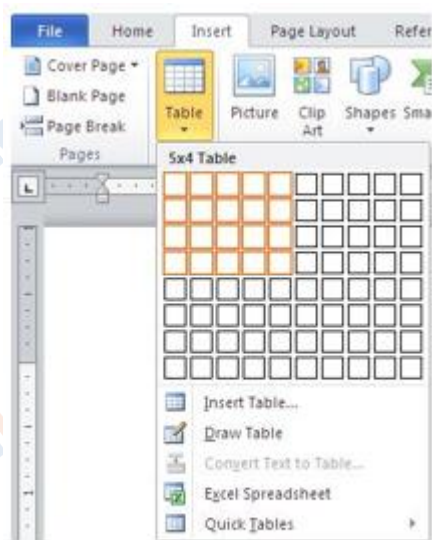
File Home Insert Page Layout Refer

Cover Page
Blank Page
Page Break
Pages

Table

Picture Clip Art Shapes Sma

5x4 Table

Insert Table...
Draw Table
Convert Text to Table...
Excel Spreadsheet
Quick Tables